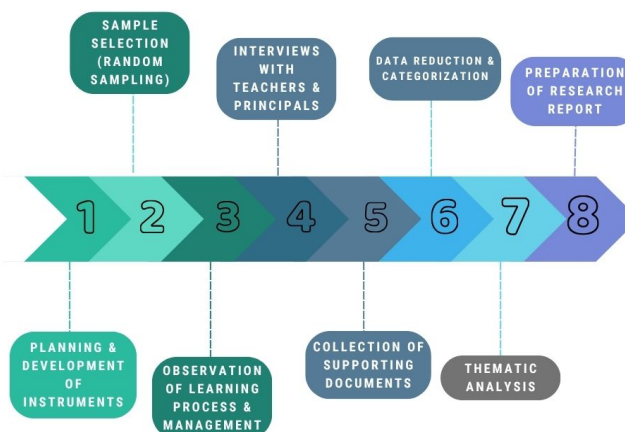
SAMPLE SELECTION (RANDOM SAMPLING)

INTERVIEWS WITH TEACHERS & PRINCIPALS

DATA REDUCTION & CATEGORIZATION

PREPARATION OF RESEARCH REPORT

1 2 3 4 5 6 7 8

PLANNING & DEVELOPMENT OF INSTRUMENTS

OBSERVATION OF LEARNING PROCESS & MANAGEMENT

COLLECTION OF SUPPORTING DOCUMENTS

THEMATIC ANALYSIS